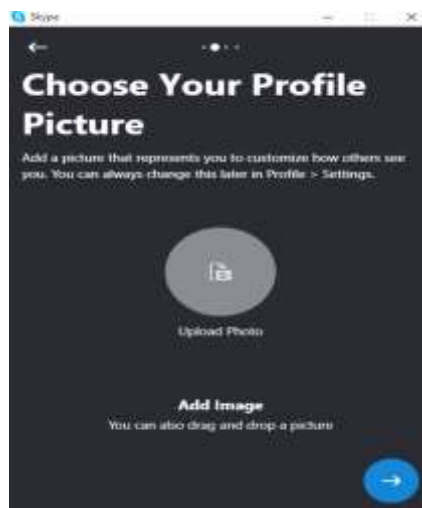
Skype

Choose Your Profile Picture

Add a picture that represents you to customize how others see you. You can always change this later in Profile > Settings.

Upload Photo

Add Image

You can also drag and drop a picture